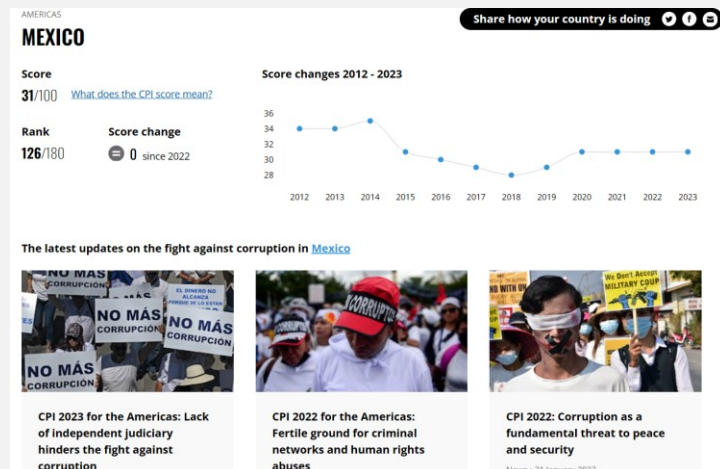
AMERICAS

MEXICO

Share how your country is doing

Score

31/100 What does the CPI score mean?

Rank

126/180

Score change

0 since 2022

Score changes 2012 - 2023

36
34
32
30
28

2012 2013 2014 2015 2016 2017 2018 2019 2020 2021 2022 2023

The latest updates on the fight against corruption in Mexico

NO MÁS CORRUPCIÓN
EL DINERO NO ALCANZA PORQUE SE LO ROBAN
NO MÁS CORRUPCIÓN
NO MÁS CORRUPCIÓN
NO MÁS CORRUPCIÓN

CPI 2023 for the Americas: Lack of independent judiciary hinders the fight against corruption

CORRUPT

CPI 2022 for the Americas: Fertile ground for criminal networks and human rights abuses

We Don't Accept MILITARY COUP

CPI 2022: Corruption as a fundamental threat to peace and security

News • 31 January 2023